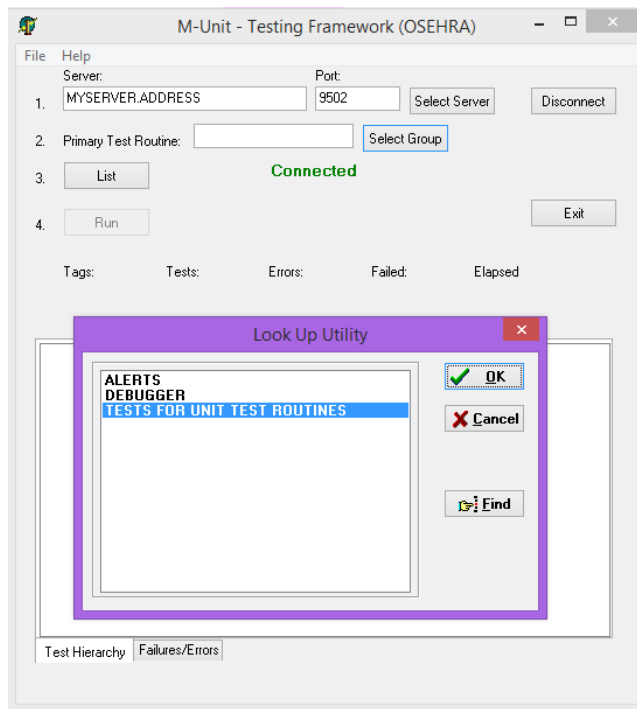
M-Unit - Testing Framework (OSEHRA)

File Help

Server:
Port:

1. MYSERVER.ADDRESS
9502
Select Server
Disconnect

2. Primary Test Routine:
Select Group

3. List
Connected

4. Run
Exit

Tags: Tests: Errors: Failed: Elapsed

Look Up Utility

ALERTS
DEBUGGER
TESTS FOR UNIT TEST ROUTINES

OK
Cancel
Find

Test Hierarchy
Failures/Errors